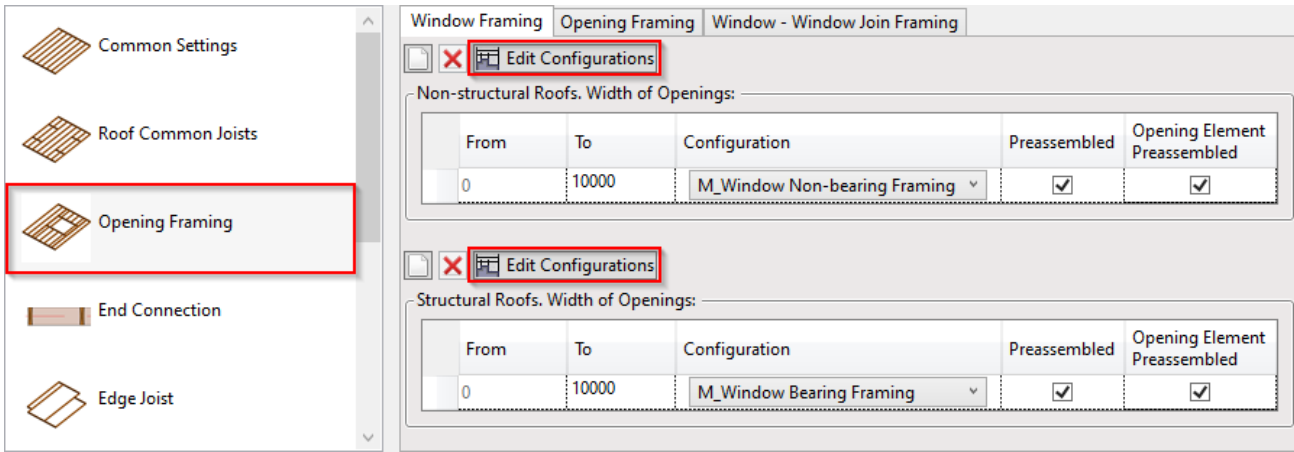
Common Settings

Roof Common Joists

Opening Framing

End Connection

Edge Joist

Window Framing | Opening Framing | Window - Window Join Framing

Edit Configurations

Non-structural Roofs. Width of Openings:

| | From | To | Configuration | Preassembled | Opening Element Preassembled |
|---|---|---|---|---|---|
| | 0 | 10000 | M_Window Non-bearing Framing | ✓ | ✓ |

Edit Configurations

Structural Roofs. Width of Openings:

| | From | To | Configuration | Preassembled | Opening Element Preassembled |
|---|---|---|---|---|---|
| | 0 | 10000 | M_Window Bearing Framing | ✓ | ✓ |